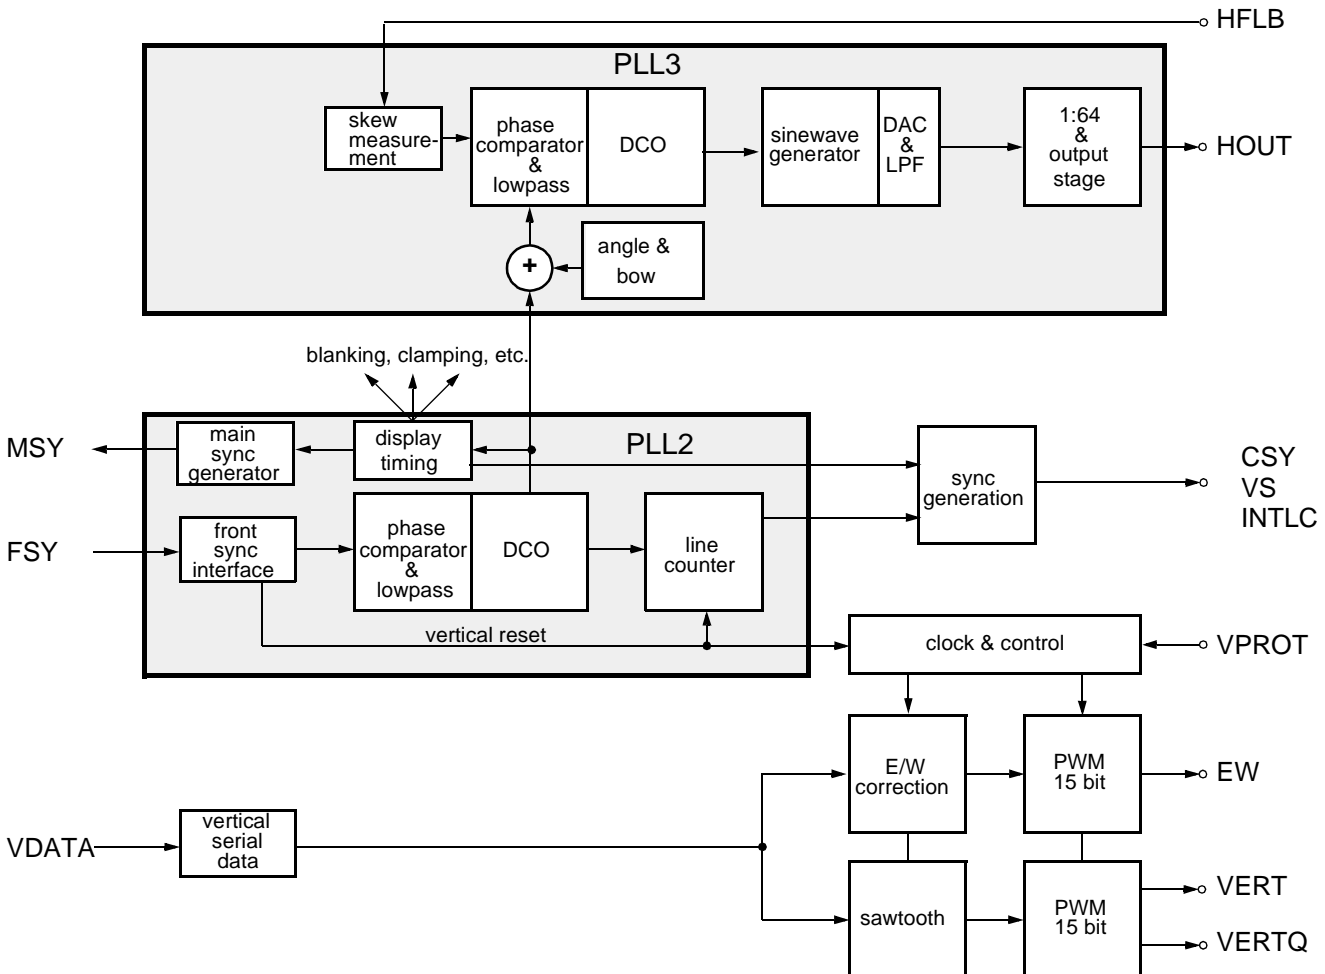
HFLB

PLL3

skew measurement

phase comparator & lowpass

DCO

sinewave generator

DAC & LPF

1:64 & output stage

HOUT

+

angle & bow

blanking, clamping, etc.

MSY

main sync generator

display timing

PLL2

sync generation

CSY
VS
INTLC

FSY

front sync interface

phase comparator & lowpass

DCO

line counter

vertical reset

clock & control

VPROT

E/W correction

PWM 15 bit

EW

VDATA

vertical serial data

sawtooth

PWM 15 bit

VERT

VERTQ